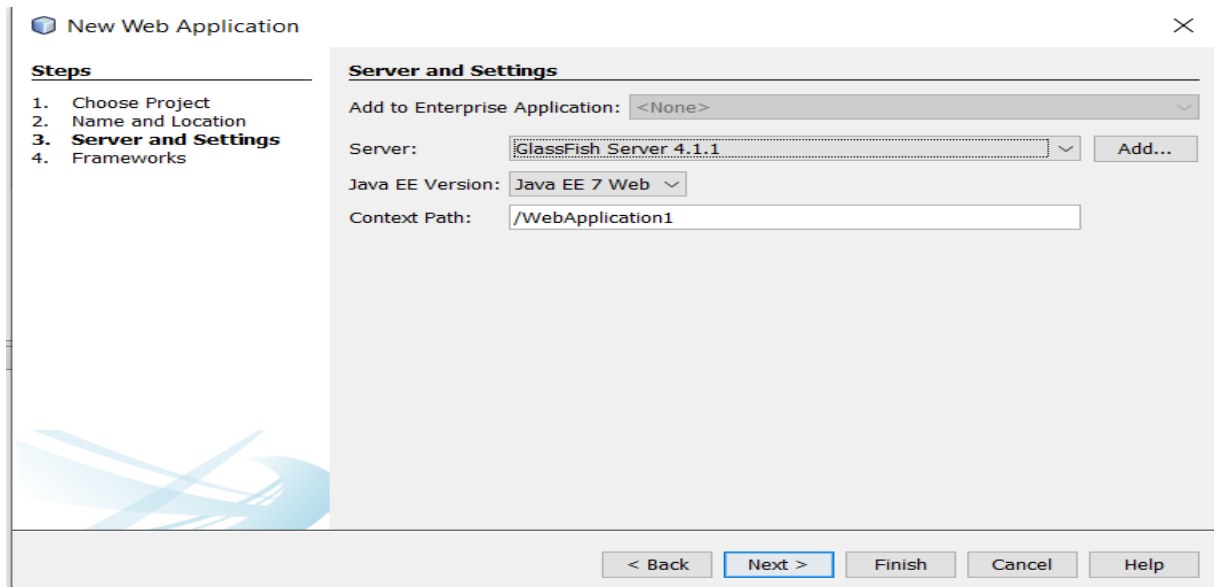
New Web Application

Steps

1. Choose Project
2. Name and Location
3. Server and Settings
4. Frameworks

Server and Settings

Add to Enterprise Application: <None>

Server: GlassFish Server 4.1.1 Add...

Java EE Version: Java EE 7 Web

Context Path: /WebApplication1

< Back Next > Finish Cancel Help